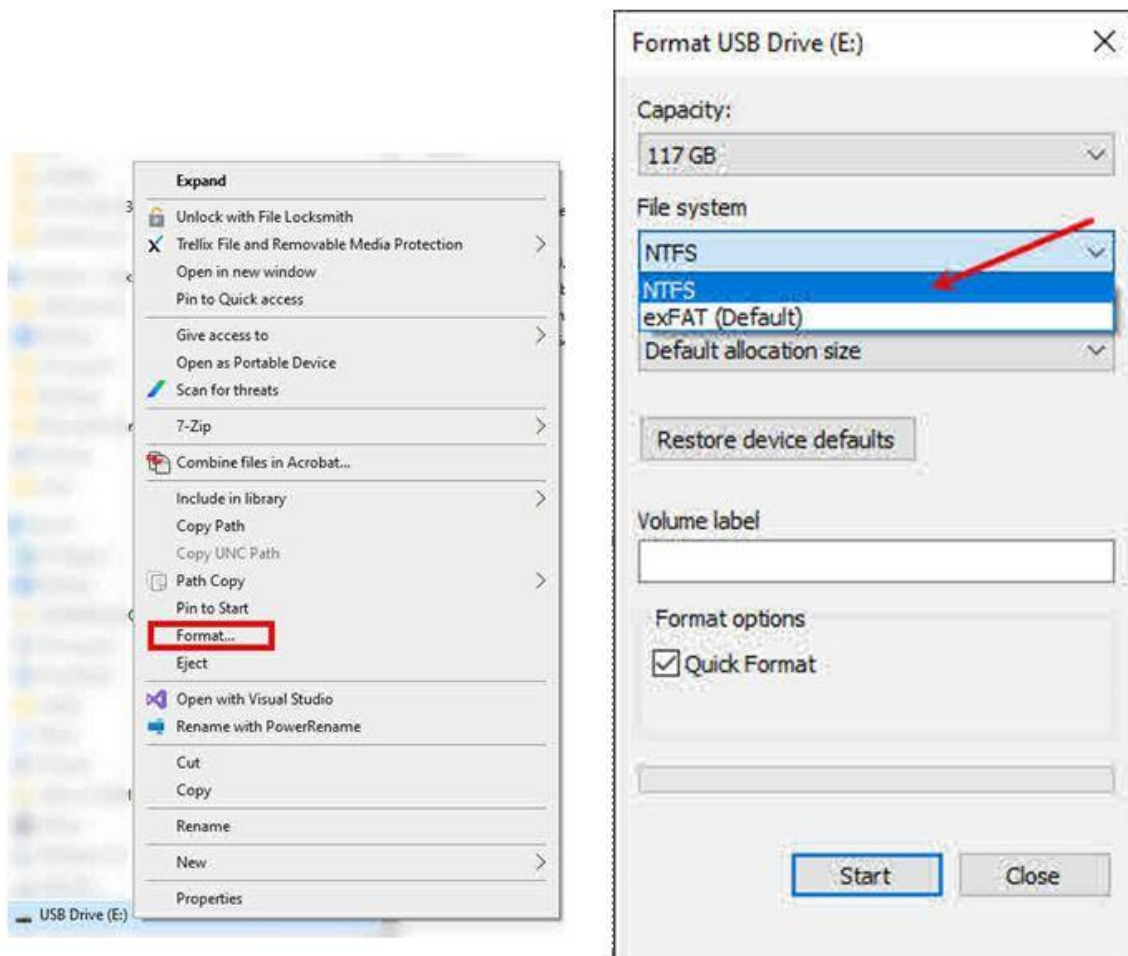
Expand
Unlock with File Locksmith
Trellix File and Removable Media Protection
Open in new window
Pin to Quick access
Give access to
Open as Portable Device
Scan for threats
7-Zip
Combine files in Acrobat...
Include in library
Copy Path
Copy UNC Path
Path Copy
Pin to Start
Format...
Eject
Open with Visual Studio
Rename with PowerRename
Cut
Copy
Rename
New
Properties

USB Drive (E:)

Format USB Drive (E:)

Capacity:
117 GB

File system
NTFS
NTFS
exFAT (Default)

Default allocation size

Restore device defaults

Volume label

Format options
Quick Format

Start
Close